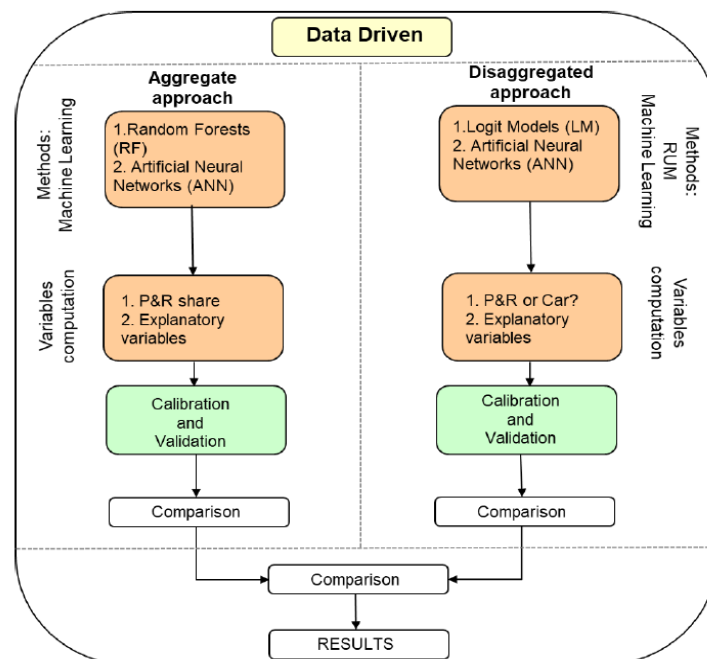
Data Driven

Aggregate approach

Methods: Machine Learning

1.Random Forests (RF)
2. Artificial Neural Networks (ANN)

Variables computation

1. P&R share
2. Explanatory variables

Calibration and Validation

Comparison

Disaggregated approach

Methods: RUM Machine Learning

1.Logit Models (LM)
2. Artificial Neural Networks (ANN)

Variables computation

1. P&R or Car?
2. Explanatory variables

Calibration and Validation

Comparison

Comparison

RESULTS